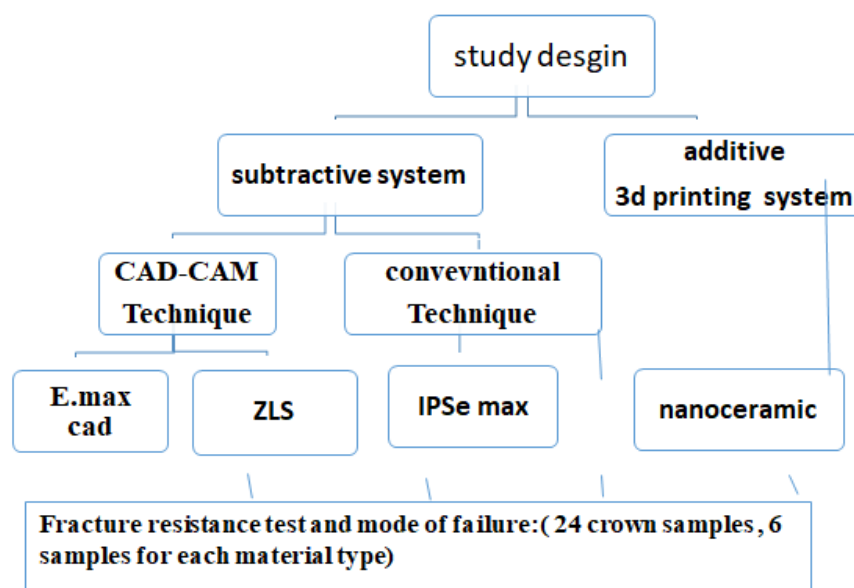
study desgin

subtractive system

additive
3d printing system

CAD-CAM
Technique

conveνntional
Technique

E.max
cad

ZLS

IPSe max

nanoceramic

Fracture resistance test and mode of failure:( 24 crown samples , 6 samples for each material type)